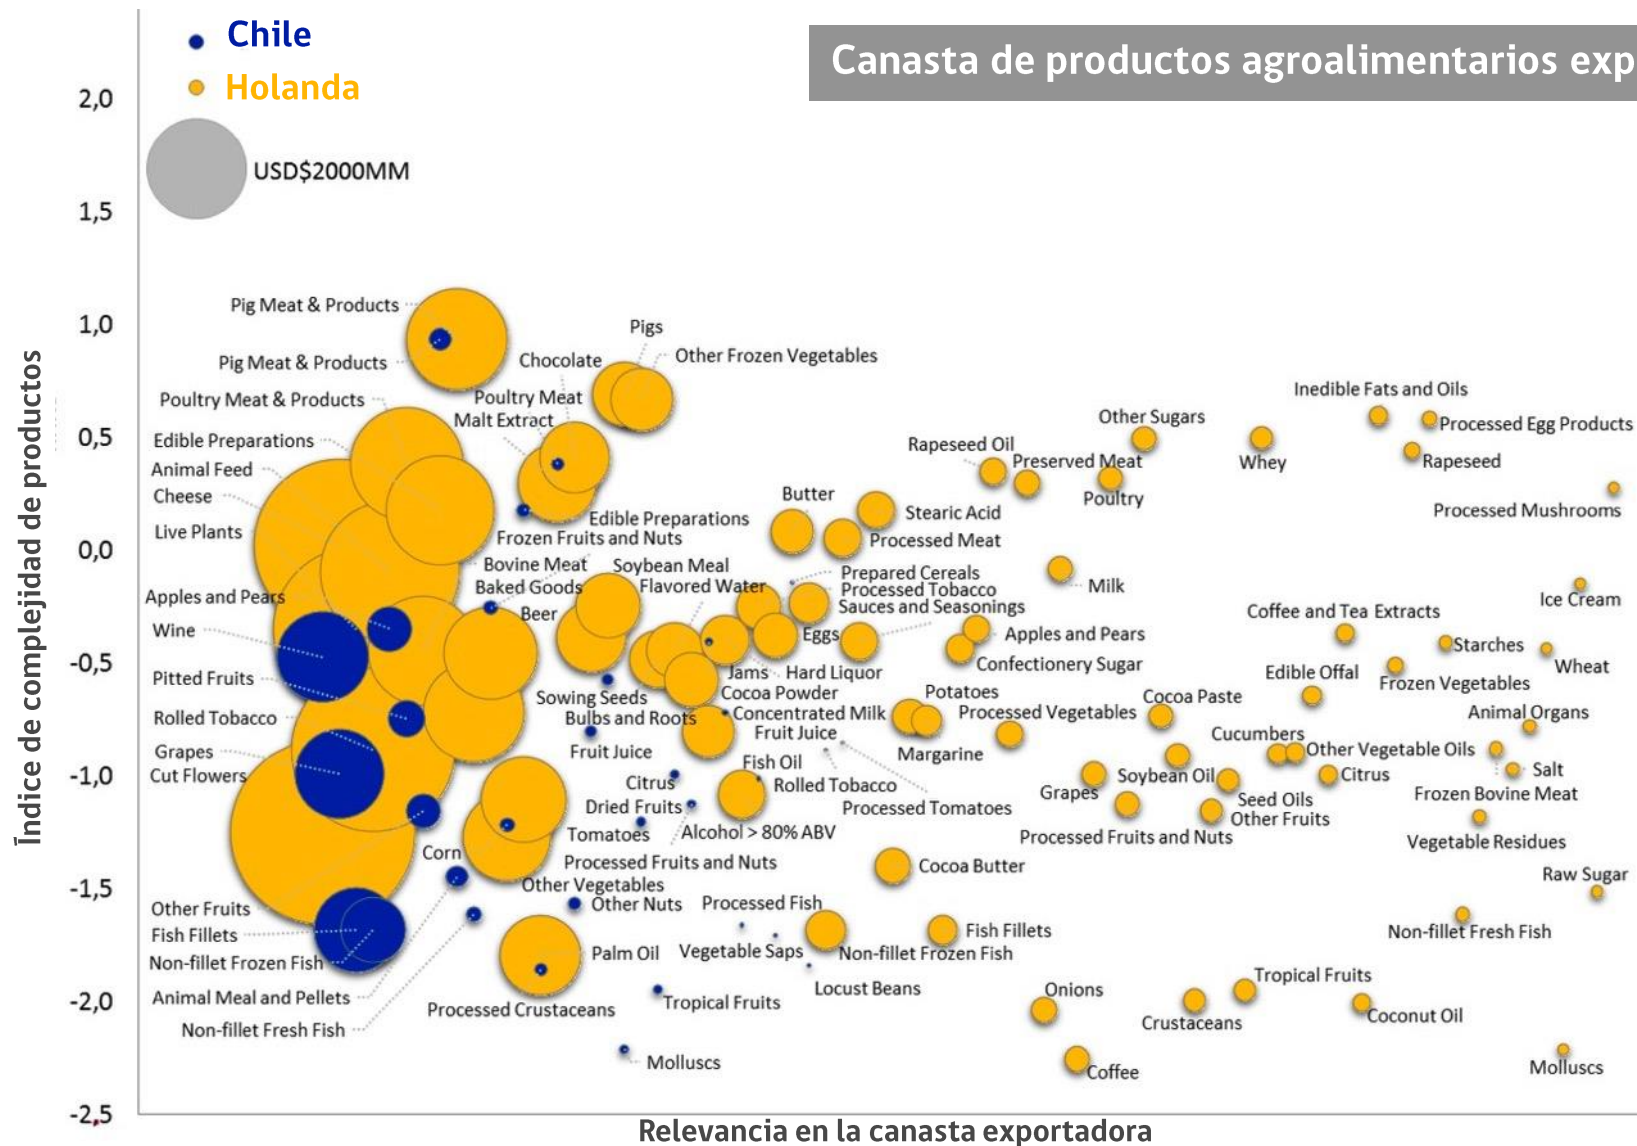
Chile
Holanda
Canasta de productos agroalimentarios exp
USD$2000MM

2,0
1,5
1,0
0,5
0,0
-0,5
-1,0
-1,5
-2,0
-2,5

Índice de complejidad de productos

Pig Meat & Products
Pig Meat & Products
Poultry Meat & Products
Edible Preparations
Animal Feed
Cheese
Live Plants
Apples and Pears
Wine
Pitted Fruits
Rolled Tobacco
Grapes
Cut Flowers
Other Fruits
Fish Fillets
Non-fillet Frozen Fish
Animal Meal and Pellets
Non-fillet Fresh Fish
Corn
Pigs
Other Frozen Vegetables
Chocolate
Poultry Meat
Malt Extract
Edible Preparations
Frozen Fruits and Nuts
Bovine Meat
Soybean Meal
Baked Goods
Flavored Water
Beer
Sowing Seeds
Bulbs and Roots
Fruit Juice
Citrus
Dried Fruits
Tomatoes
Processed Fruits and Nuts
Other Vegetables
Other Nuts
Palm Oil
Processed Crustaceans
Tropical Fruits
Molluscs
Butter
Stearic Acid
Processed Meat
Prepared Cereals
Processed Tobacco
Sauces and Seasonings
Eggs
Jams
Hard Liquor
Cocoa Powder
Concentrated Milk
Fruit Juice
Fish Oil
Rolled Tobacco
Alcohol > 80% ABV
Processed Tomatoes
Processed Fish
Vegetable Saps
Non-fillet Frozen Fish
Locust Beans
Fish Fillets
Cocoa Butter
Potatoes
Processed Vegetables
Margarine
Rapeseed Oil
Preserved Meat
Poultry
Other Sugars
Milk
Apples and Pears
Confectionery Sugar
Grapes
Soybean Oil
Seed Oils
Other Fruits
Processed Fruits and Nuts
Cocoa Paste
Cucumbers
Onions
Crustaceans
Coffee
Tropical Fruits
Coconut Oil
Inedible Fats and Oils
Processed Egg Products
Whey
Rapeseed
Processed Mushrooms
Ice Cream
Coffee and Tea Extracts
Starches
Wheat
Edible Offal
Frozen Vegetables
Animal Organs
Other Vegetable Oils
Citrus
Salt
Frozen Bovine Meat
Vegetable Residues
Raw Sugar
Non-fillet Fresh Fish
Molluscs

Relevancia en la canasta exportadora